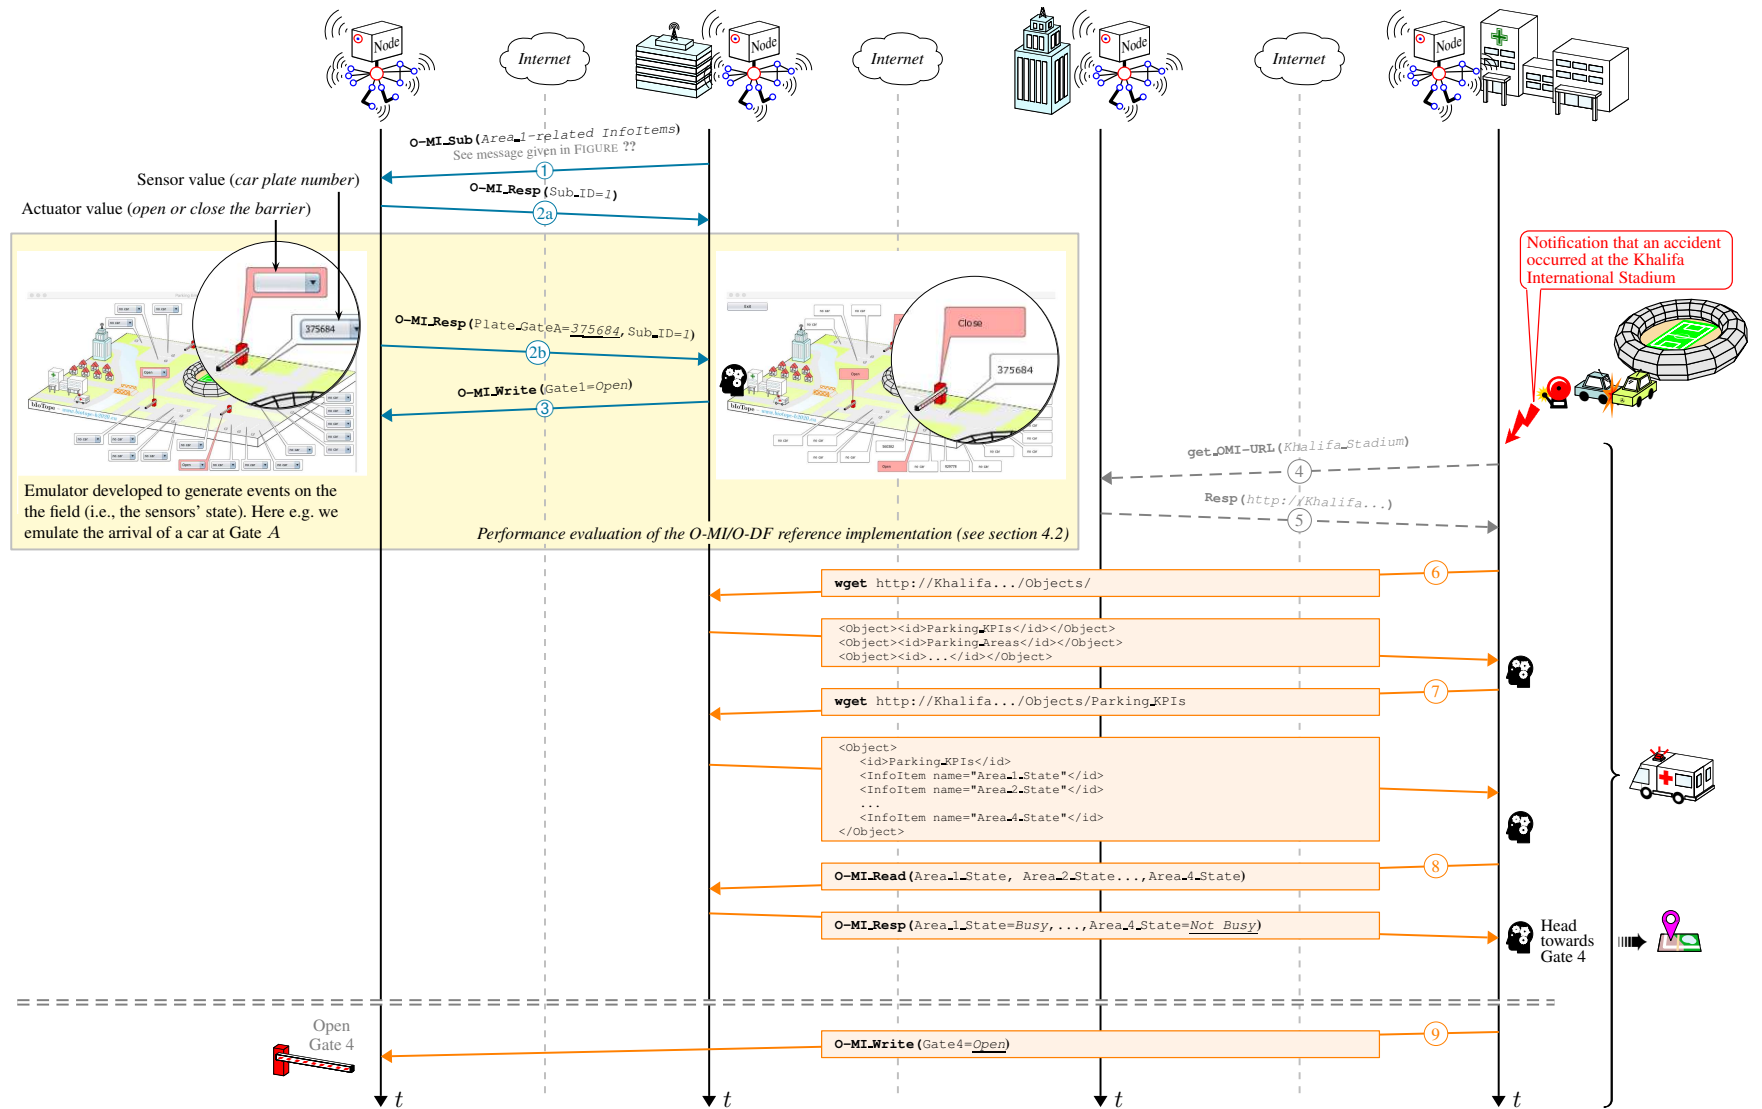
Node

Internet

Node

Internet

Node

Internet

Node

O-MI_Sub(Area_1-related InfoItems)
See message given in FIGURE ??

1

Sensor value (car plate number)

O-MI_Resp(Sub_ID=1)

2a

Actuator value (open or close the barrier)

375684

O-MI_Resp(Plate_GateA=375684, Sub_ID=1)

2b

O-MI_Write(Gate1=Open)

3

Close

375684

Notification that an accident occurred at the Khalifa International Stadium

get_OMI-URL(Khalifa_Stadium)

4

Resp(http://Khalifa...)

5

Emulator developed to generate events on the the field (i.e., the sensors' state). Here e.g. we emulate the arrival of a car at Gate $A$

Performance evaluation of the O-MI/O-DF reference implementation (see section 4.2)

6

wget http://Khalifa.../Objects/

<Object><id>Parking_KPIs</id></Object>
<Object><id>Parking_Areas</id></Object>
<Object><id>...</id></Object>

7

wget http://Khalifa.../Objects/Parking_KPIs

<Object>
<id>Parking_KPIs</id>
<InfoItem name="Area_1_State"</id>
<InfoItem name="Area_2_State"</id>
...
<InfoItem name="Area_4_State"</id>
</Object>

8

O-MI_Read(Area_1_State, Area_2_State...,Area_4_State)

O-MI_Resp(Area_1_State=Busy,...,Area_4_State=Not Busy)

Head towards Gate 4

Open Gate 4

9

O-MI_Write(Gate4=Open)

t

t

t

t